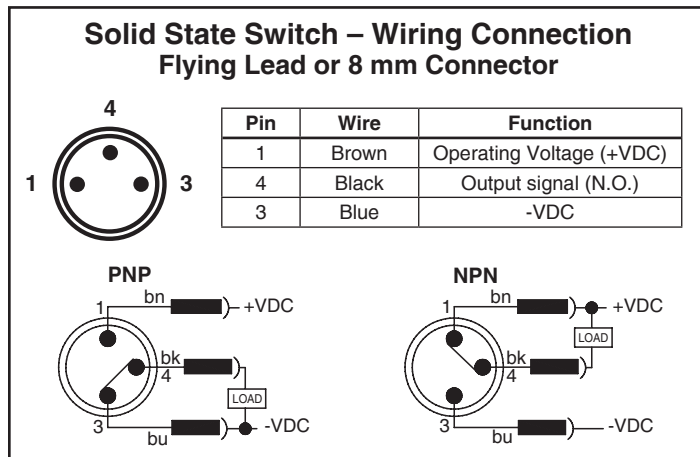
Solid State Switch – Wiring Connection
Flying Lead or 8 mm Connector

4
1
3

| Pin | Wire | Function |
|---|---|---|
| 1 | Brown | Operating Voltage (+VDC) |
| 4 | Black | Output signal (N.O.) |
| 3 | Blue | -VDC |

PNP
1
bn
+VDC
bk
4
LOAD
3
bu
-VDC

NPN
1
bn
+VDC
LOAD
bk
4
3
bu
-VDC